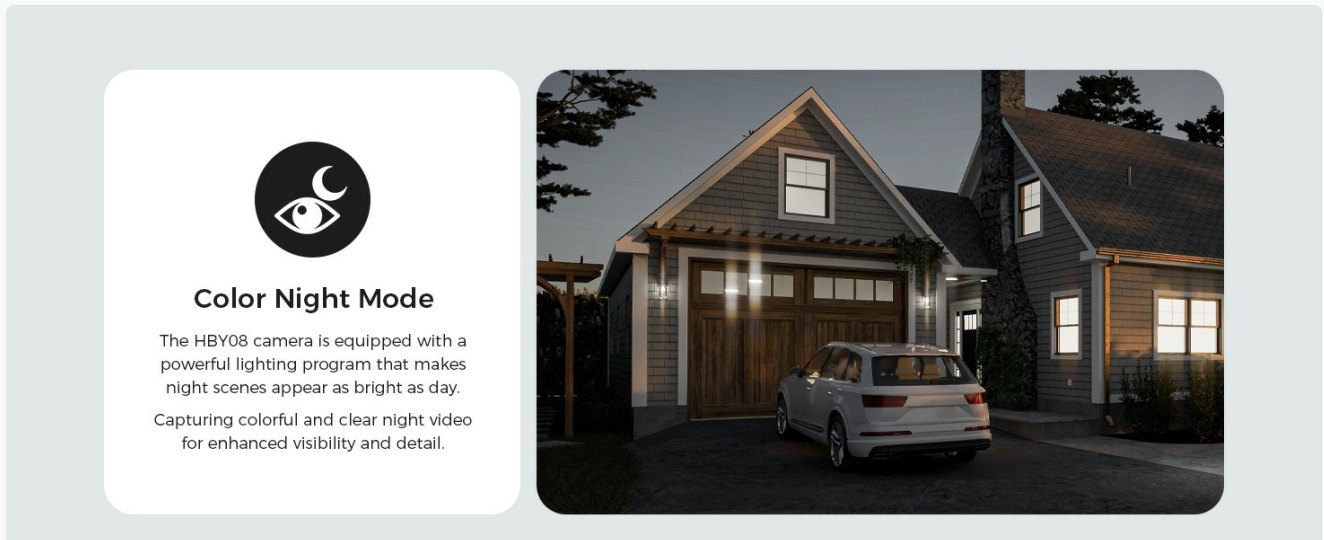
Color Night Mode

The HBY08 camera is equipped with a powerful lighting program that makes night scenes appear as bright as day.

Capturing colorful and clear night video for enhanced visibility and detail.